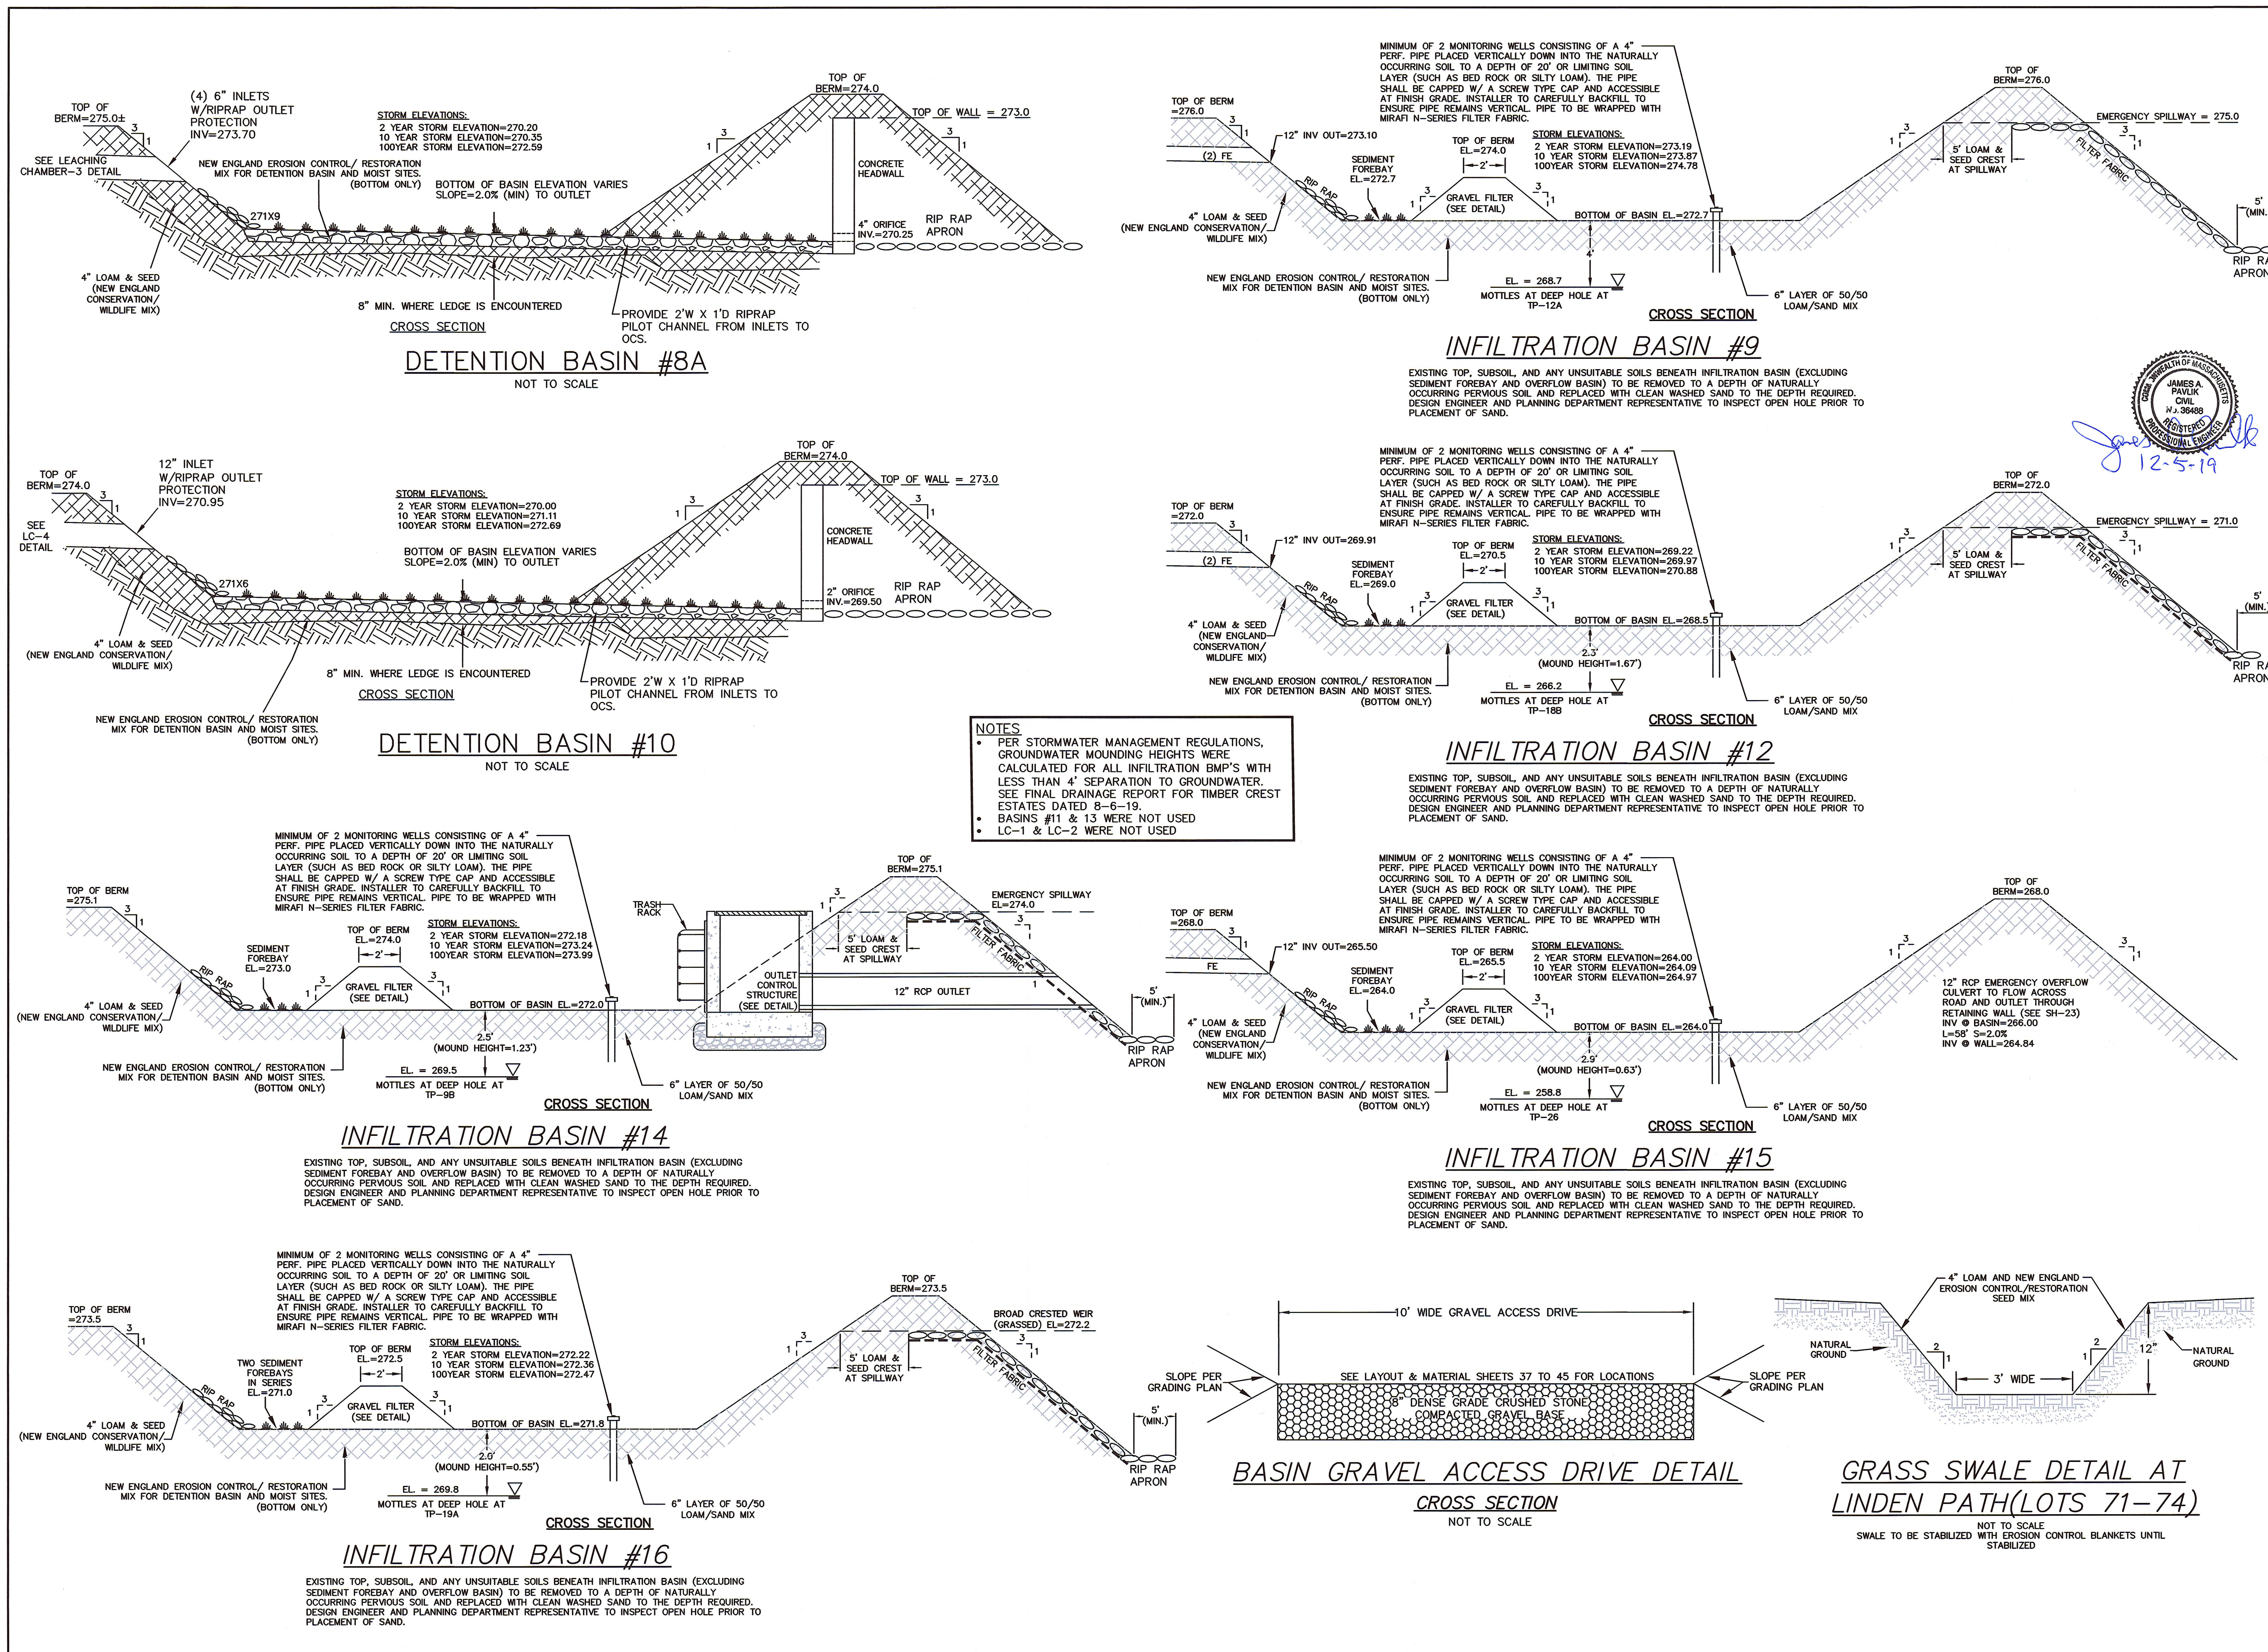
TOP OF BERM=275.0±
(4) 6" INLETS W/RIPRAP OUTLET PROTECTION INV=273.70
STORM ELEVATIONS:
2 YEAR STORM ELEVATION=270.20
10 YEAR STORM ELEVATION=270.35
100YEAR STORM ELEVATION=272.59
TOP OF BERM=274.0
TOP OF WALL = 273.0
SEE LEACHING CHAMBER-3 DETAIL
NEW ENGLAND EROSION CONTROL/ RESTORATION MIX FOR DETENTION BASIN AND MOIST SITES. (BOTTOM ONLY)
BOTTOM OF BASIN ELEVATION VARIES SLOPE=2.0% (MIN) TO OUTLET
CONCRETE HEADWALL
271X9
4" ORIFICE INV.=270.25
RIP RAP APRON
4" LOAM & SEED (NEW ENGLAND CONSERVATION/ WILDLIFE MIX)
8" MIN. WHERE LEDGE IS ENCOUNTERED
PROVIDE 2'W X 1'D RIPRAP PILOT CHANNEL FROM INLETS TO OCS.
CROSS SECTION
DETENTION BASIN #8A
NOT TO SCALE

MINIMUM OF 2 MONITORING WELLS CONSISTING OF A 4" PERF. PIPE PLACED VERTICALLY DOWN INTO THE NATURALLY OCCURRING SOIL TO A DEPTH OF 20' OR LIMITING SOIL LAYER (SUCH AS BED ROCK OR SILTY LOAM). THE PIPE SHALL BE CAPPED W/ A SCREW TYPE CAP AND ACCESSIBLE AT FINISH GRADE. INSTALLER TO CAREFULLY BACKFILL TO ENSURE PIPE REMAINS VERTICAL. PIPE TO BE WRAPPED WITH MIRAFI N-SERIES FILTER FABRIC.
TOP OF BERM =276.0
12" INV OUT=273.10
(2) FE
SEDIMENT FOREBAY EL.=272.7
TOP OF BERM EL.=274.0
2'
STORM ELEVATIONS:
2 YEAR STORM ELEVATION=273.19
10 YEAR STORM ELEVATION=273.87
100YEAR STORM ELEVATION=274.78
TOP OF BERM=276.0
EMERGENCY SPILLWAY = 275.0
5' LOAM & SEED CREST AT SPILLWAY
FILTER FABRIC
RIP RAP
GRAVEL FILTER (SEE DETAIL)
BOTTOM OF BASIN EL.=272.7
4" LOAM & SEED (NEW ENGLAND CONSERVATION/ WILDLIFE MIX)
4'
NEW ENGLAND EROSION CONTROL/ RESTORATION MIX FOR DETENTION BASIN AND MOIST SITES. (BOTTOM ONLY)
EL. = 268.7
MOTTLES AT DEEP HOLE AT TP-12A
6" LAYER OF 50/50 LOAM/SAND MIX
5' (MIN.)
RIP RAP APRON
CROSS SECTION
INFILTRATION BASIN #9
EXISTING TOP, SUBSOIL, AND ANY UNSUITABLE SOILS BENEATH INFILTRATION BASIN (EXCLUDING SEDIMENT FOREBAY AND OVERFLOW BASIN) TO BE REMOVED TO A DEPTH OF NATURALLY OCCURRING PERVIOUS SOIL AND REPLACED WITH CLEAN WASHED SAND TO THE DEPTH REQUIRED. DESIGN ENGINEER AND PLANNING DEPARTMENT REPRESENTATIVE TO INSPECT OPEN HOLE PRIOR TO PLACEMENT OF SAND.

COMMONWEALTH OF MASSACHUSETTS JAMES A. PAVLIK CIVIL No. 36488 REGISTERED PROFESSIONAL ENGINEER
12-5-19

TOP OF BERM=274.0
12" INLET W/RIPRAP OUTLET PROTECTION INV=270.95
STORM ELEVATIONS:
2 YEAR STORM ELEVATION=270.00
10 YEAR STORM ELEVATION=271.11
100YEAR STORM ELEVATION=272.69
TOP OF BERM=274.0
TOP OF WALL = 273.0
SEE LC-4 DETAIL
BOTTOM OF BASIN ELEVATION VARIES SLOPE=2.0% (MIN) TO OUTLET
CONCRETE HEADWALL
271X6
2" ORIFICE INV.=269.50
RIP RAP APRON
4" LOAM & SEED (NEW ENGLAND CONSERVATION/ WILDLIFE MIX)
8" MIN. WHERE LEDGE IS ENCOUNTERED
PROVIDE 2'W X 1'D RIPRAP PILOT CHANNEL FROM INLETS TO OCS.
CROSS SECTION
NEW ENGLAND EROSION CONTROL/ RESTORATION MIX FOR DETENTION BASIN AND MOIST SITES. (BOTTOM ONLY)
DETENTION BASIN #10
NOT TO SCALE

NOTES
• PER STORMWATER MANAGEMENT REGULATIONS, GROUNDWATER MOUNDING HEIGHTS WERE CALCULATED FOR ALL INFILTRATION BMP'S WITH LESS THAN 4' SEPARATION TO GROUNDWATER. SEE FINAL DRAINAGE REPORT FOR TIMBER CREST ESTATES DATED 8-6-19.
• BASINS #11 & 13 WERE NOT USED
• LC-1 & LC-2 WERE NOT USED

MINIMUM OF 2 MONITORING WELLS CONSISTING OF A 4" PERF. PIPE PLACED VERTICALLY DOWN INTO THE NATURALLY OCCURRING SOIL TO A DEPTH OF 20' OR LIMITING SOIL LAYER (SUCH AS BED ROCK OR SILTY LOAM). THE PIPE SHALL BE CAPPED W/ A SCREW TYPE CAP AND ACCESSIBLE AT FINISH GRADE. INSTALLER TO CAREFULLY BACKFILL TO ENSURE PIPE REMAINS VERTICAL. PIPE TO BE WRAPPED WITH MIRAFI N-SERIES FILTER FABRIC.
TOP OF BERM =272.0
12" INV OUT=269.91
(2) FE
SEDIMENT FOREBAY EL.=269.0
TOP OF BERM EL.=270.5
2'
STORM ELEVATIONS:
2 YEAR STORM ELEVATION=269.22
10 YEAR STORM ELEVATION=269.97
100YEAR STORM ELEVATION=270.88
TOP OF BERM=272.0
EMERGENCY SPILLWAY = 271.0
5' LOAM & SEED CREST AT SPILLWAY
FILTER FABRIC
RIP RAP
GRAVEL FILTER (SEE DETAIL)
BOTTOM OF BASIN EL.=268.5
4" LOAM & SEED (NEW ENGLAND CONSERVATION/ WILDLIFE MIX)
2.3'
(MOUND HEIGHT=1.67')
NEW ENGLAND EROSION CONTROL/ RESTORATION MIX FOR DETENTION BASIN AND MOIST SITES. (BOTTOM ONLY)
EL. = 266.2
MOTTLES AT DEEP HOLE AT TP-18B
6" LAYER OF 50/50 LOAM/SAND MIX
5' (MIN.)
RIP RAP APRON
CROSS SECTION
INFILTRATION BASIN #12
EXISTING TOP, SUBSOIL, AND ANY UNSUITABLE SOILS BENEATH INFILTRATION BASIN (EXCLUDING SEDIMENT FOREBAY AND OVERFLOW BASIN) TO BE REMOVED TO A DEPTH OF NATURALLY OCCURRING PERVIOUS SOIL AND REPLACED WITH CLEAN WASHED SAND TO THE DEPTH REQUIRED. DESIGN ENGINEER AND PLANNING DEPARTMENT REPRESENTATIVE TO INSPECT OPEN HOLE PRIOR TO PLACEMENT OF SAND.

MINIMUM OF 2 MONITORING WELLS CONSISTING OF A 4" PERF. PIPE PLACED VERTICALLY DOWN INTO THE NATURALLY OCCURRING SOIL TO A DEPTH OF 20' OR LIMITING SOIL LAYER (SUCH AS BED ROCK OR SILTY LOAM). THE PIPE SHALL BE CAPPED W/ A SCREW TYPE CAP AND ACCESSIBLE AT FINISH GRADE. INSTALLER TO CAREFULLY BACKFILL TO ENSURE PIPE REMAINS VERTICAL. PIPE TO BE WRAPPED WITH MIRAFI N-SERIES FILTER FABRIC.
TOP OF BERM =275.1
SEDIMENT FOREBAY EL.=273.0
TOP OF BERM EL.=274.0
2'
STORM ELEVATIONS:
2 YEAR STORM ELEVATION=272.18
10 YEAR STORM ELEVATION=273.24
100YEAR STORM ELEVATION=273.99
TRASH RACK
TOP OF BERM=275.1
EMERGENCY SPILLWAY EL=274.0
5' LOAM & SEED CREST AT SPILLWAY
FILTER FABRIC
RIP RAP
GRAVEL FILTER (SEE DETAIL)
BOTTOM OF BASIN EL.=272.0
OUTLET CONTROL STRUCTURE (SEE DETAIL)
12" RCP OUTLET
4" LOAM & SEED (NEW ENGLAND CONSERVATION/ WILDLIFE MIX)
2.5'
(MOUND HEIGHT=1.23')
NEW ENGLAND EROSION CONTROL/ RESTORATION MIX FOR DETENTION BASIN AND MOIST SITES. (BOTTOM ONLY)
EL. = 269.5
MOTTLES AT DEEP HOLE AT TP-9B
6" LAYER OF 50/50 LOAM/SAND MIX
5' (MIN.)
RIP RAP APRON
CROSS SECTION
INFILTRATION BASIN #14
EXISTING TOP, SUBSOIL, AND ANY UNSUITABLE SOILS BENEATH INFILTRATION BASIN (EXCLUDING SEDIMENT FOREBAY AND OVERFLOW BASIN) TO BE REMOVED TO A DEPTH OF NATURALLY OCCURRING PERVIOUS SOIL AND REPLACED WITH CLEAN WASHED SAND TO THE DEPTH REQUIRED. DESIGN ENGINEER AND PLANNING DEPARTMENT REPRESENTATIVE TO INSPECT OPEN HOLE PRIOR TO PLACEMENT OF SAND.

MINIMUM OF 2 MONITORING WELLS CONSISTING OF A 4" PERF. PIPE PLACED VERTICALLY DOWN INTO THE NATURALLY OCCURRING SOIL TO A DEPTH OF 20' OR LIMITING SOIL LAYER (SUCH AS BED ROCK OR SILTY LOAM). THE PIPE SHALL BE CAPPED W/ A SCREW TYPE CAP AND ACCESSIBLE AT FINISH GRADE. INSTALLER TO CAREFULLY BACKFILL TO ENSURE PIPE REMAINS VERTICAL. PIPE TO BE WRAPPED WITH MIRAFI N-SERIES FILTER FABRIC.
TOP OF BERM =268.0
12" INV OUT=265.50
FE
SEDIMENT FOREBAY EL.=264.0
TOP OF BERM EL.=265.5
2'
STORM ELEVATIONS:
2 YEAR STORM ELEVATION=264.00
10 YEAR STORM ELEVATION=264.09
100YEAR STORM ELEVATION=264.97
TOP OF BERM=268.0
12" RCP EMERGENCY OVERFLOW CULVERT TO FLOW ACROSS ROAD AND OUTLET THROUGH RETAINING WALL (SEE SH-23)
INV @ BASIN=266.00
L=58' S=2.0%
INV @ WALL=264.84
RIP RAP
GRAVEL FILTER (SEE DETAIL)
BOTTOM OF BASIN EL.=264.0
4" LOAM & SEED (NEW ENGLAND CONSERVATION/ WILDLIFE MIX)
2.9'
(MOUND HEIGHT=0.63')
NEW ENGLAND EROSION CONTROL/ RESTORATION MIX FOR DETENTION BASIN AND MOIST SITES. (BOTTOM ONLY)
EL. = 258.8
MOTTLES AT DEEP HOLE AT TP-26
6" LAYER OF 50/50 LOAM/SAND MIX
CROSS SECTION
INFILTRATION BASIN #15
EXISTING TOP, SUBSOIL, AND ANY UNSUITABLE SOILS BENEATH INFILTRATION BASIN (EXCLUDING SEDIMENT FOREBAY AND OVERFLOW BASIN) TO BE REMOVED TO A DEPTH OF NATURALLY OCCURRING PERVIOUS SOIL AND REPLACED WITH CLEAN WASHED SAND TO THE DEPTH REQUIRED. DESIGN ENGINEER AND PLANNING DEPARTMENT REPRESENTATIVE TO INSPECT OPEN HOLE PRIOR TO PLACEMENT OF SAND.

MINIMUM OF 2 MONITORING WELLS CONSISTING OF A 4" PERF. PIPE PLACED VERTICALLY DOWN INTO THE NATURALLY OCCURRING SOIL TO A DEPTH OF 20' OR LIMITING SOIL LAYER (SUCH AS BED ROCK OR SILTY LOAM). THE PIPE SHALL BE CAPPED W/ A SCREW TYPE CAP AND ACCESSIBLE AT FINISH GRADE. INSTALLER TO CAREFULLY BACKFILL TO ENSURE PIPE REMAINS VERTICAL. PIPE TO BE WRAPPED WITH MIRAFI N-SERIES FILTER FABRIC.
TOP OF BERM =273.5
TWO SEDIMENT FOREBAYS IN SERIES EL.=271.0
TOP OF BERM EL.=272.5
2'
STORM ELEVATIONS:
2 YEAR STORM ELEVATION=272.22
10 YEAR STORM ELEVATION=272.36
100YEAR STORM ELEVATION=272.47
TOP OF BERM=273.5
BROAD CRESTED WEIR (GRASSED) EL=272.2
5' LOAM & SEED CREST AT SPILLWAY
FILTER FABRIC
RIP RAP
GRAVEL FILTER (SEE DETAIL)
BOTTOM OF BASIN EL.=271.8
4" LOAM & SEED (NEW ENGLAND CONSERVATION/ WILDLIFE MIX)
2.0'
(MOUND HEIGHT=0.55')
NEW ENGLAND EROSION CONTROL/ RESTORATION MIX FOR DETENTION BASIN AND MOIST SITES. (BOTTOM ONLY)
EL. = 269.8
MOTTLES AT DEEP HOLE AT TP-19A
6" LAYER OF 50/50 LOAM/SAND MIX
5' (MIN.)
RIP RAP APRON
CROSS SECTION
INFILTRATION BASIN #16
EXISTING TOP, SUBSOIL, AND ANY UNSUITABLE SOILS BENEATH INFILTRATION BASIN (EXCLUDING SEDIMENT FOREBAY AND OVERFLOW BASIN) TO BE REMOVED TO A DEPTH OF NATURALLY OCCURRING PERVIOUS SOIL AND REPLACED WITH CLEAN WASHED SAND TO THE DEPTH REQUIRED. DESIGN ENGINEER AND PLANNING DEPARTMENT REPRESENTATIVE TO INSPECT OPEN HOLE PRIOR TO PLACEMENT OF SAND.

10' WIDE GRAVEL ACCESS DRIVE
SLOPE PER GRADING PLAN
SEE LAYOUT & MATERIAL SHEETS 37 TO 45 FOR LOCATIONS
8" DENSE GRADE CRUSHED STONE COMPACTED GRAVEL BASE
SLOPE PER GRADING PLAN
BASIN GRAVEL ACCESS DRIVE DETAIL
CROSS SECTION
NOT TO SCALE

4" LOAM AND NEW ENGLAND EROSION CONTROL/RESTORATION SEED MIX
NATURAL GROUND
2
1
3' WIDE
2
1
12"
NATURAL GROUND
GRASS SWALE DETAIL AT LINDEN PATH(LOTS 71-74)
NOT TO SCALE
SWALE TO BE STABILIZED WITH EROSION CONTROL BLANKETS UNTIL STABILIZED